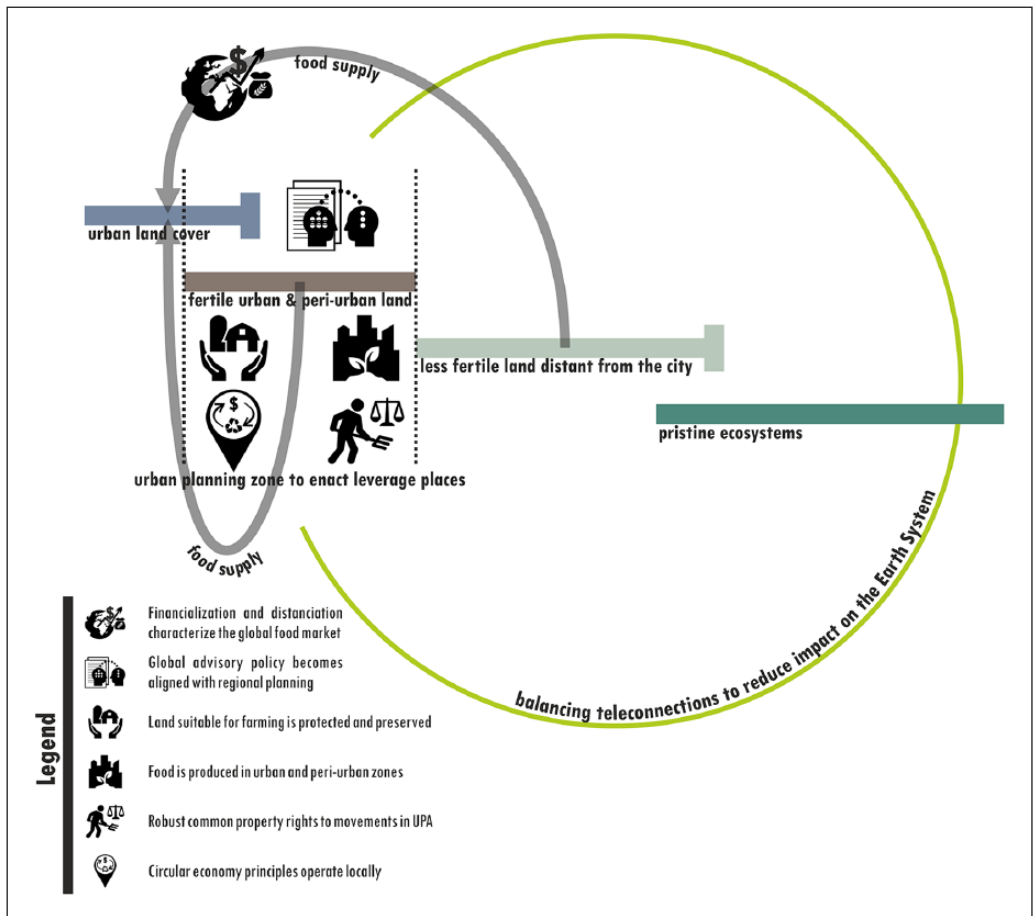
food supply

urban land cover

fertile urban & peri-urban land

less fertile land distant from the city

pristine ecosystems

urban planning zone to enact leverage places

food supply

balancing teleconnections to reduce impact on the Earth System

Legend

Financialization and distanciation characterize the global food market

Global advisory policy becomes aligned with regional planning

Land suitable for farming is protected and preserved

Food is produced in urban and peri-urban zones

Robust common property rights to movements in UPA

Circular economy principles operate locally